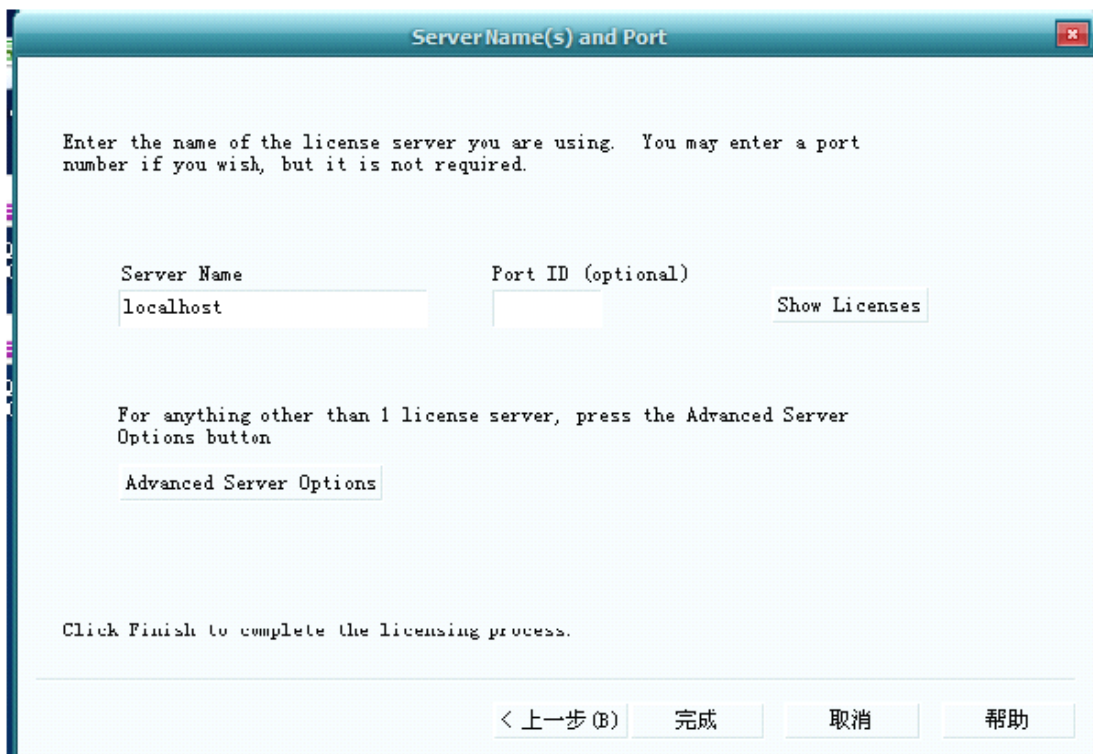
Server Name(s) and Port

Enter the name of the license server you are using. You may enter a port number if you wish, but it is not required.

Server Name
localhost

Port ID (optional)

Show Licenses

For anything other than 1 license server, press the Advanced Server Options button

Advanced Server Options

Click Finish to complete the licensing process.

< 上一步(B)
完成
取消
帮助